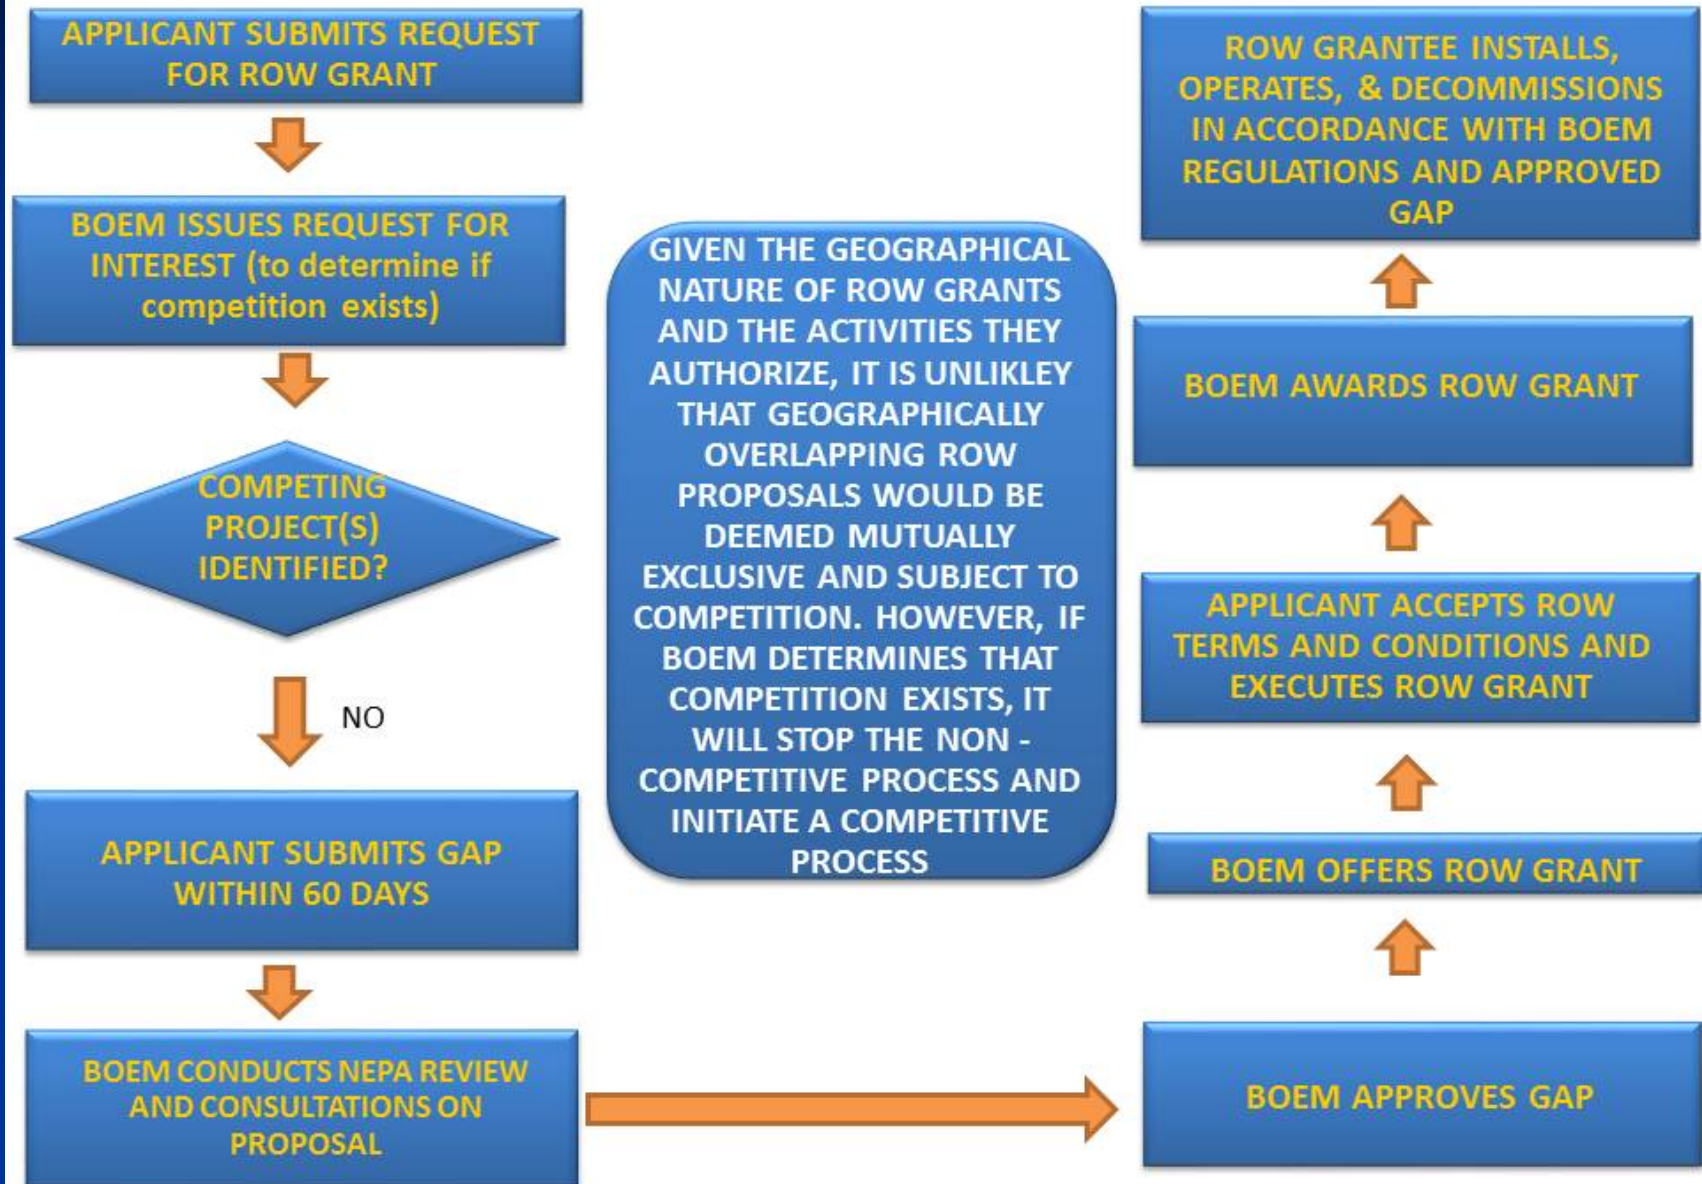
APPLICANT SUBMITS REQUEST FOR ROW GRANT

BOEM ISSUES REQUEST FOR INTEREST (to determine if competition exists)

COMPETING PROJECT(S) IDENTIFIED?

NO

APPLICANT SUBMITS GAP WITHIN 60 DAYS

BOEM CONDUCTS NEPA REVIEW AND CONSULTATIONS ON PROPOSAL

GIVEN THE GEOGRAPHICAL NATURE OF ROW GRANTS AND THE ACTIVITIES THEY AUTHORIZE, IT IS UNLIKLEY THAT GEOGRAPHICALLY OVERLAPPING ROW PROPOSALS WOULD BE DEEMED MUTUALLY EXCLUSIVE AND SUBJECT TO COMPETITION. HOWEVER, IF BOEM DETERMINES THAT COMPETITION EXISTS, IT WILL STOP THE NON - COMPETITIVE PROCESS AND INITIATE A COMPETITIVE PROCESS

ROW GRANTEE INSTALLS, OPERATES, & DECOMMISSIONS IN ACCORDANCE WITH BOEM REGULATIONS AND APPROVED GAP

BOEM AWARDS ROW GRANT

APPLICANT ACCEPTS ROW TERMS AND CONDITIONS AND EXECUTES ROW GRANT

BOEM OFFERS ROW GRANT

BOEM APPROVES GAP